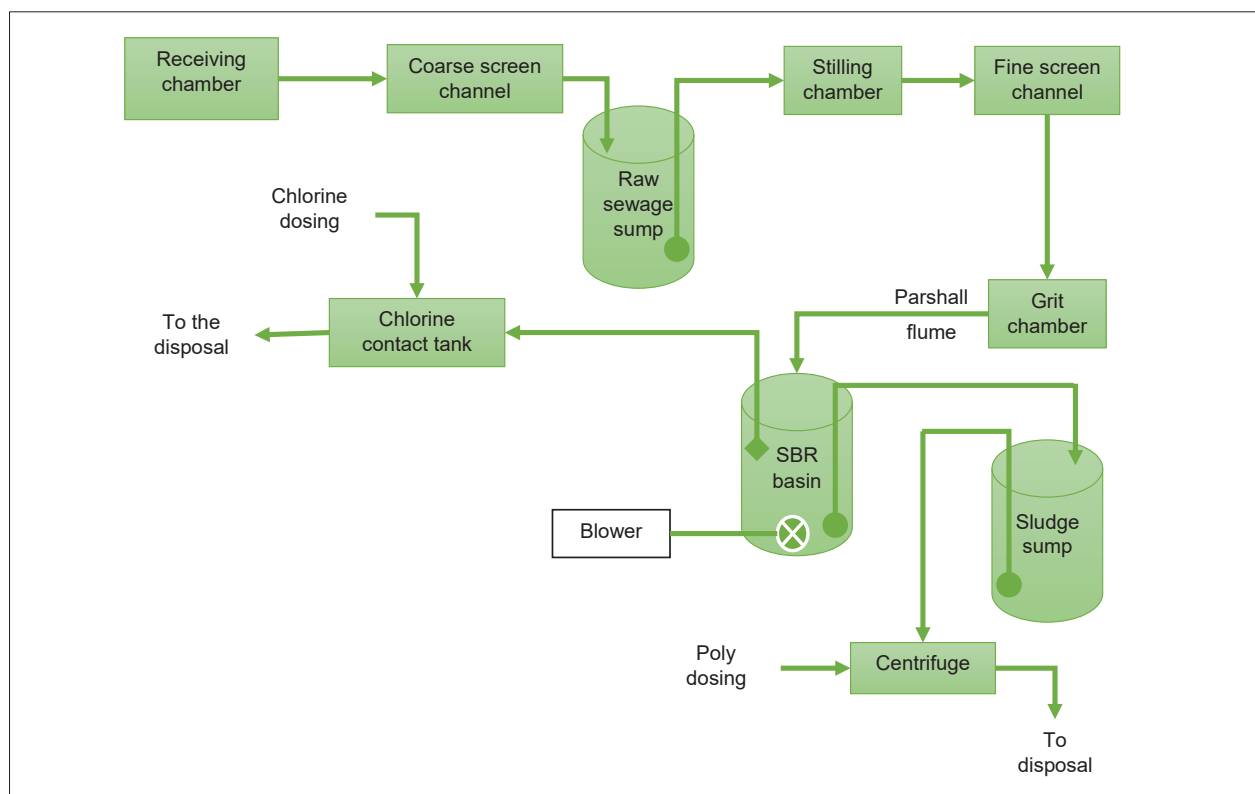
Receiving chamber

Coarse screen channel

Stilling chamber

Fine screen channel

Raw sewage sump

Chlorine dosing

Grit chamber

Parshall flume

To the disposal

Chlorine contact tank

SBR basin

Sludge sump

Blower

Poly dosing

Centrifuge

To disposal